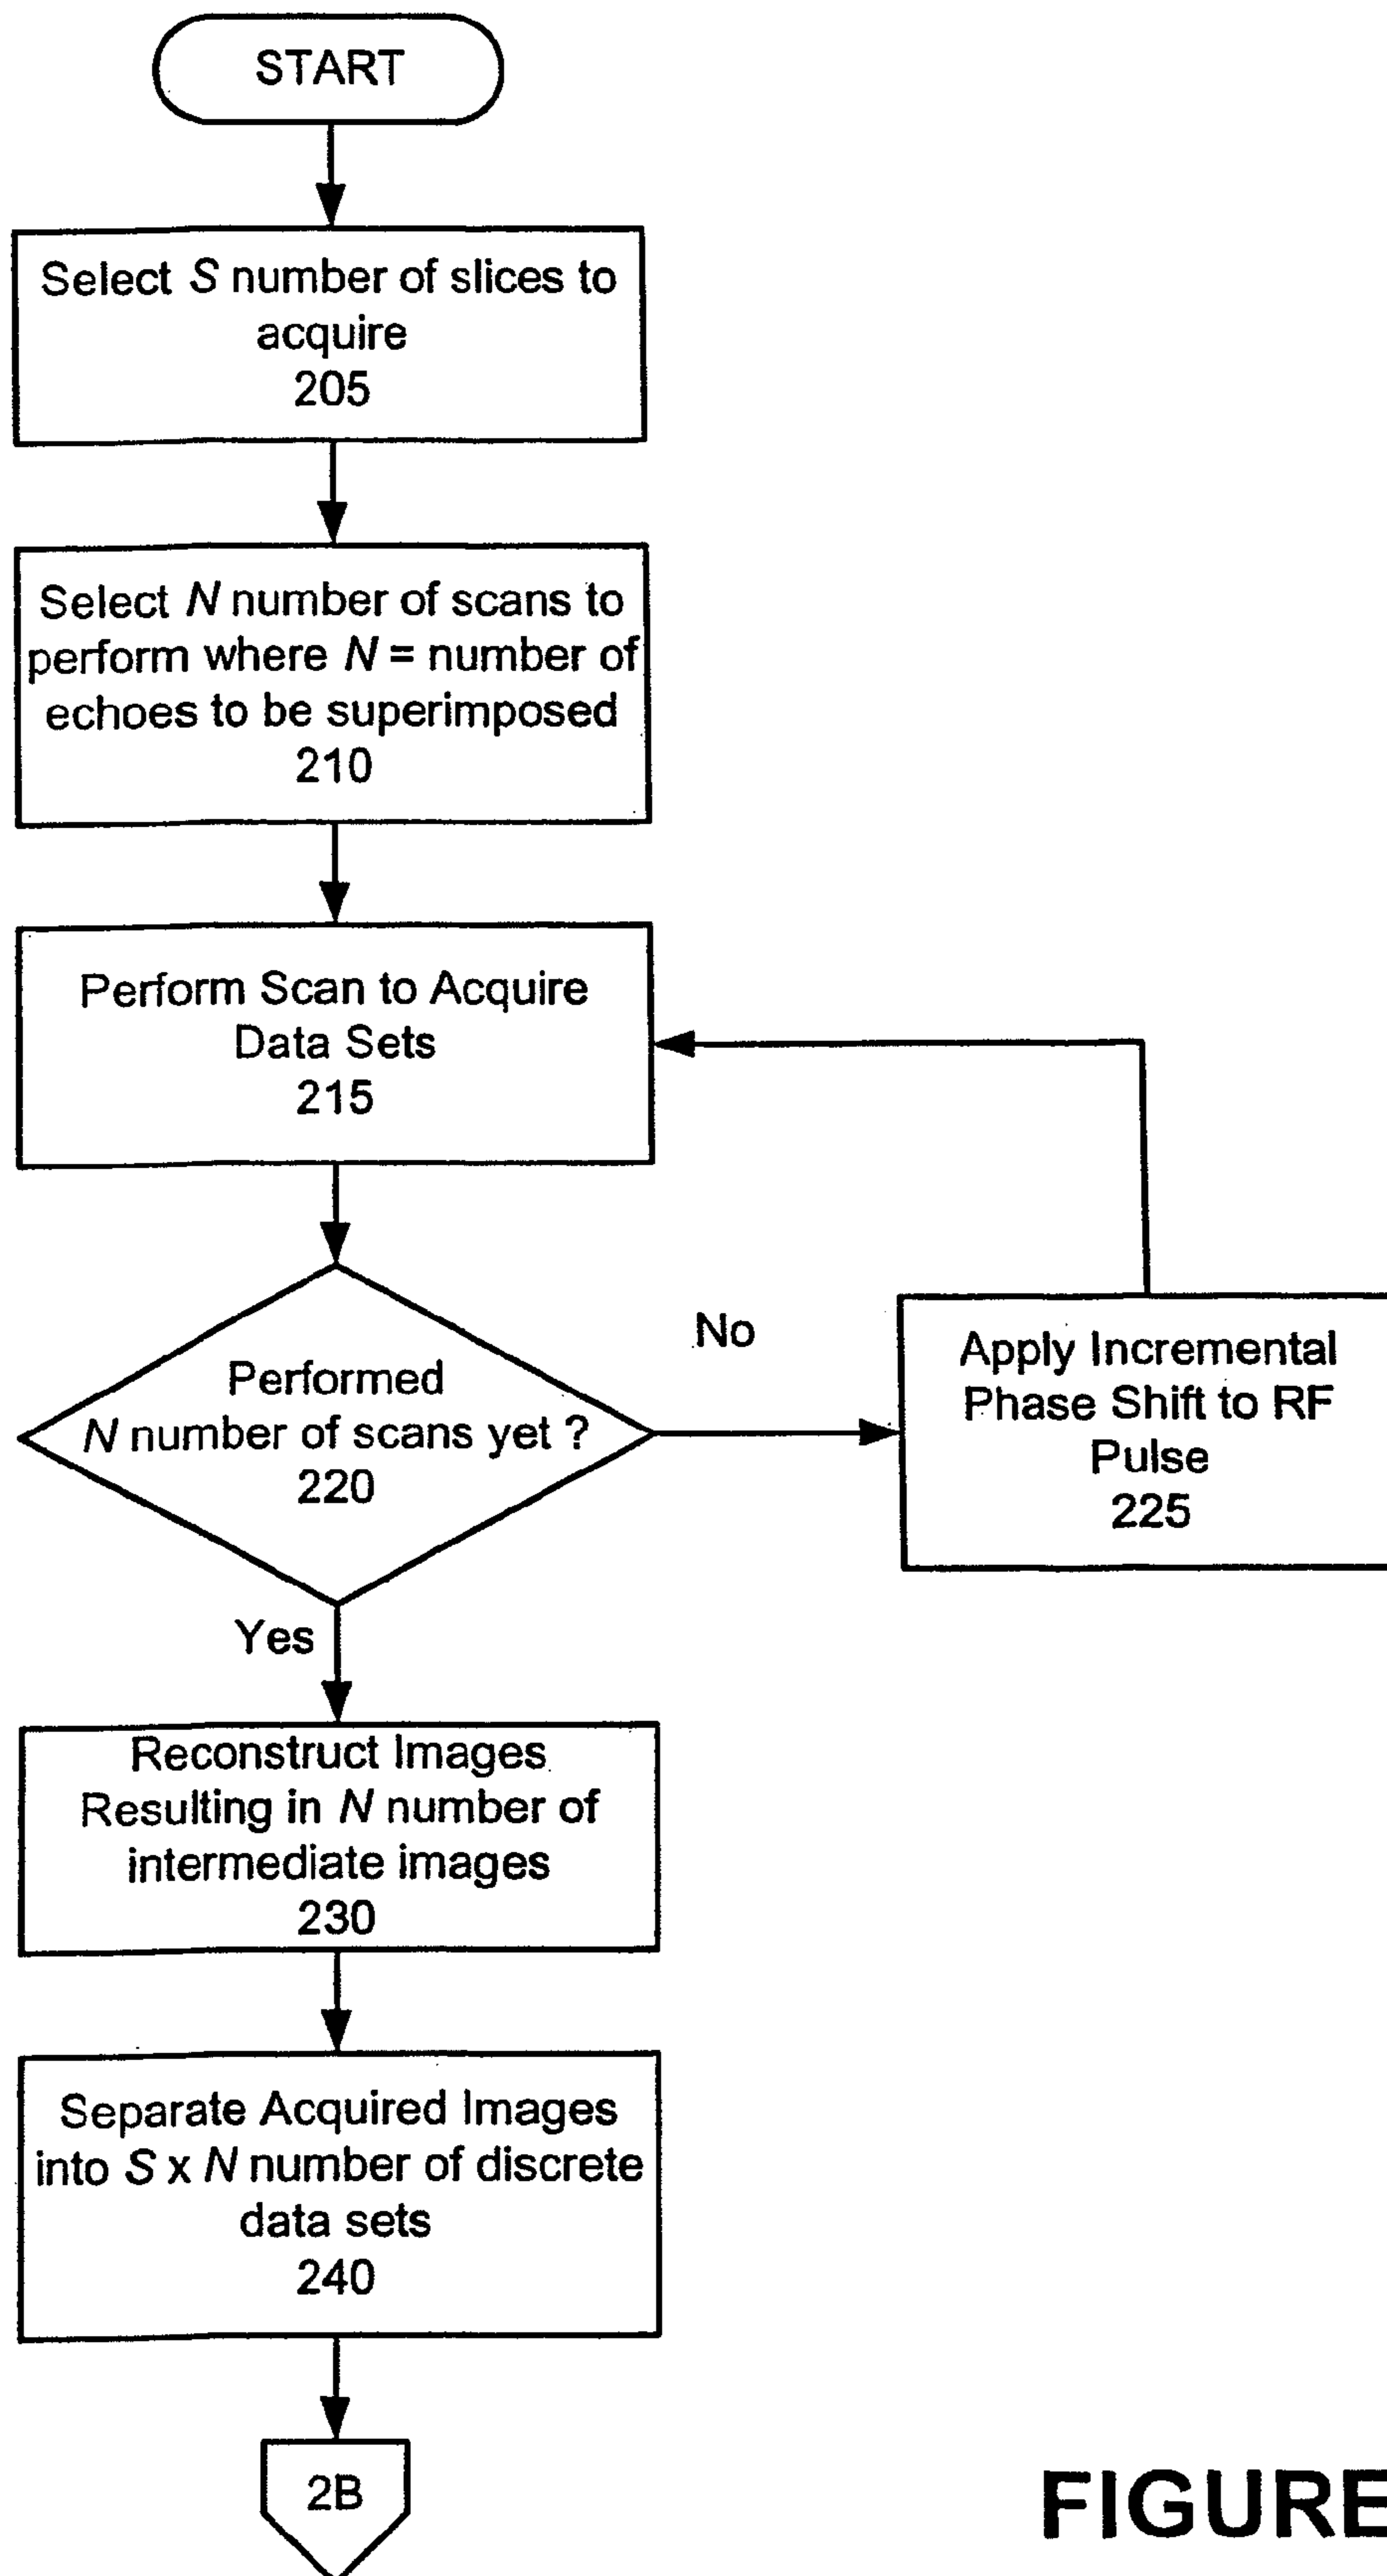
START

Select $S$ number of slices to acquire
205

Select $N$ number of scans to perform where $N$ = number of echoes to be superimposed
210

Perform Scan to Acquire Data Sets
215

Performed $N$ number of scans yet ?
220

No

Apply Incremental Phase Shift to RF Pulse
225

Yes

Reconstruct Images Resulting in $N$ number of intermediate images
230

Separate Acquired Images into $S$ x $N$ number of discrete data sets
240

2B

FIGURE